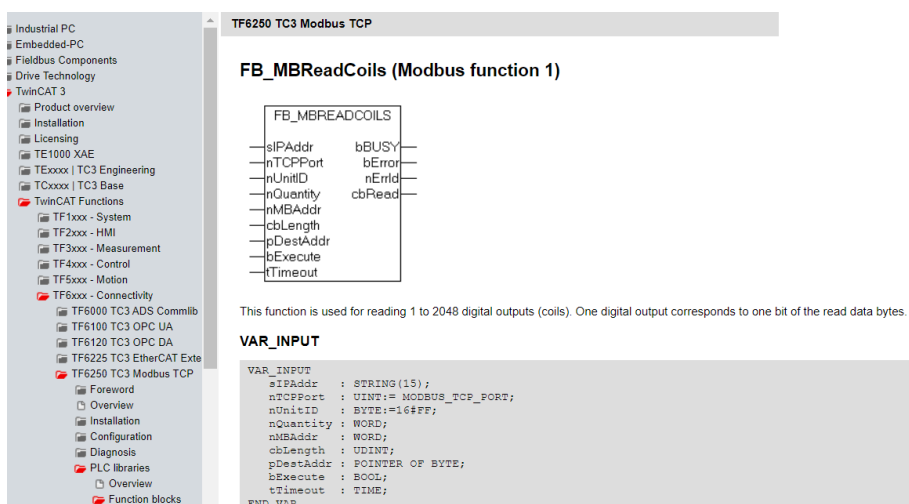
Industrial PC
Embedded-PC
Fieldbus Components
Drive Technology
TwinCAT 3
Product overview
Installation
Licensing
TE1000 XAE
TExxxx | TC3 Engineering
TCxxxx | TC3 Base
TwinCAT Functions
TF1xxx - System
TF2xxx - HMI
TF3xxx - Measurement
TF4xxx - Control
TF5xxx - Motion
TF6xxx - Connectivity
TF6000 TC3 ADS Commlib
TF6100 TC3 OPC UA
TF6120 TC3 OPC DA
TF6225 TC3 EtherCAT Exte
TF6250 TC3 Modbus TCP
Foreword
Overview
Installation
Configuration
Diagnosis
PLC libraries
Overview
Function blocks

TF6250 TC3 Modbus TCP

FB_MBReadCoils (Modbus function 1)

FB_MBREADCOILS
sIPAddr
nTCPPort
nUnitID
nQuantity
nMBAddr
cbLength
pDestAddr
bExecute
tTimeout
bBUSY
bError
nErrId
cbRead

This function is used for reading 1 to 2048 digital outputs (coils). One digital output corresponds to one bit of the read data bytes.

VAR_INPUT

VAR_INPUT
sIPAddr : STRING(15);
nTCPPort : UINT:= MODBUS_TCP_PORT;
nUnitID : BYTE:=16#FF;
nQuantity : WORD;
nMBAddr : WORD;
cbLength : UDINT;
pDestAddr : POINTER OF BYTE;
bExecute : BOOL;
tTimeout : TIME;
END_VAR